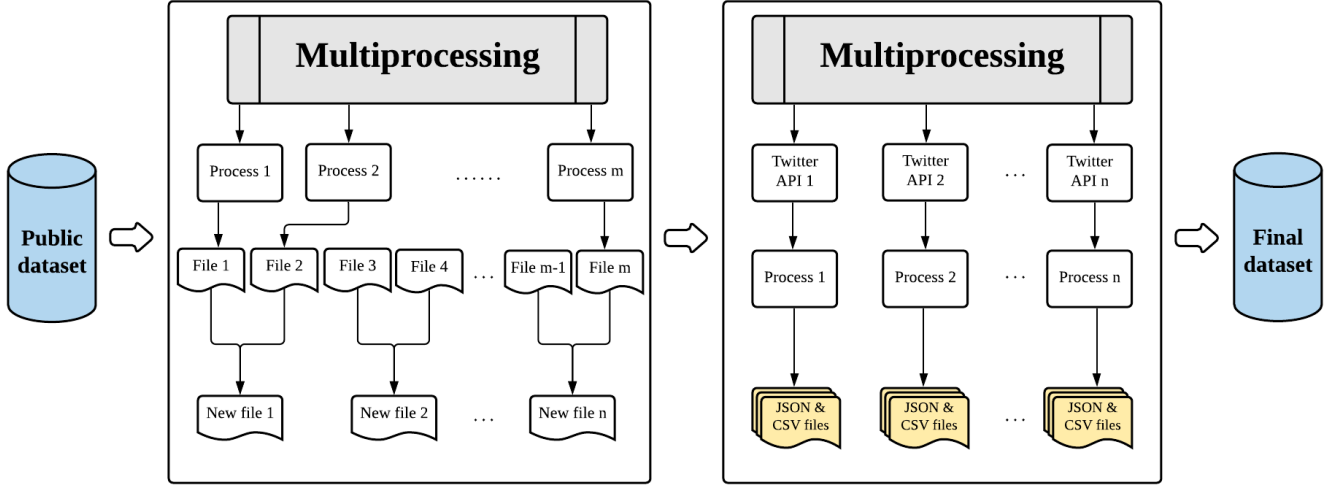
Public dataset

Multiprocessing

Process 1
Process 2
......
Process m

File 1
File 2
File 3
File 4
...
File m-1
File m

New file 1
New file 2
...
New file n

Multiprocessing

Twitter API 1
Twitter API 2
...
Twitter API n

Process 1
Process 2
...
Process n

JSON & CSV files
JSON & CSV files
...
JSON & CSV files

Final dataset